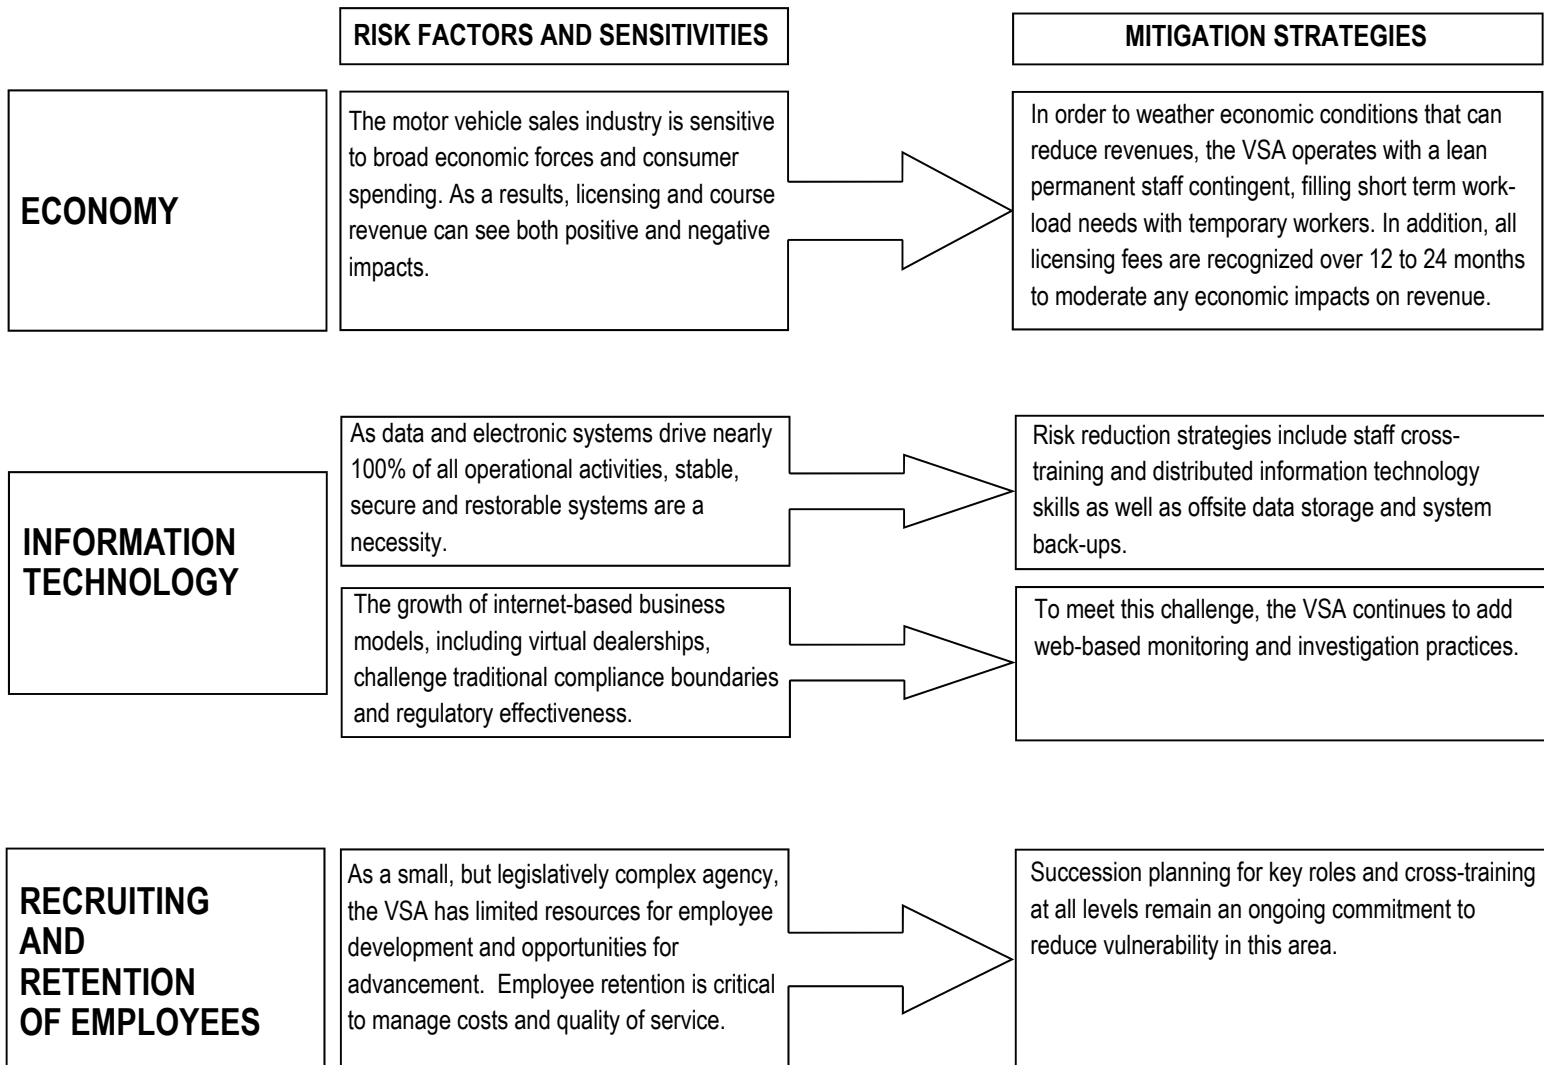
RISK FACTORS AND SENSITIVITIES

MITIGATION STRATEGIES

ECONOMY

The motor vehicle sales industry is sensitive to broad economic forces and consumer spending. As a results, licensing and course revenue can see both positive and negative impacts.

In order to weather economic conditions that can reduce revenues, the VSA operates with a lean permanent staff contingent, filling short term workload needs with temporary workers. In addition, all licensing fees are recognized over 12 to 24 months to moderate any economic impacts on revenue.

INFORMATION TECHNOLOGY

As data and electronic systems drive nearly 100% of all operational activities, stable, secure and restorable systems are a necessity.

Risk reduction strategies include staff cross-training and distributed information technology skills as well as offsite data storage and system back-ups.

The growth of internet-based business models, including virtual dealerships, challenge traditional compliance boundaries and regulatory effectiveness.

To meet this challenge, the VSA continues to add web-based monitoring and investigation practices.

RECRUITING AND RETENTION OF EMPLOYEES

As a small, but legislatively complex agency, the VSA has limited resources for employee development and opportunities for advancement. Employee retention is critical to manage costs and quality of service.

Succession planning for key roles and cross-training at all levels remain an ongoing commitment to reduce vulnerability in this area.